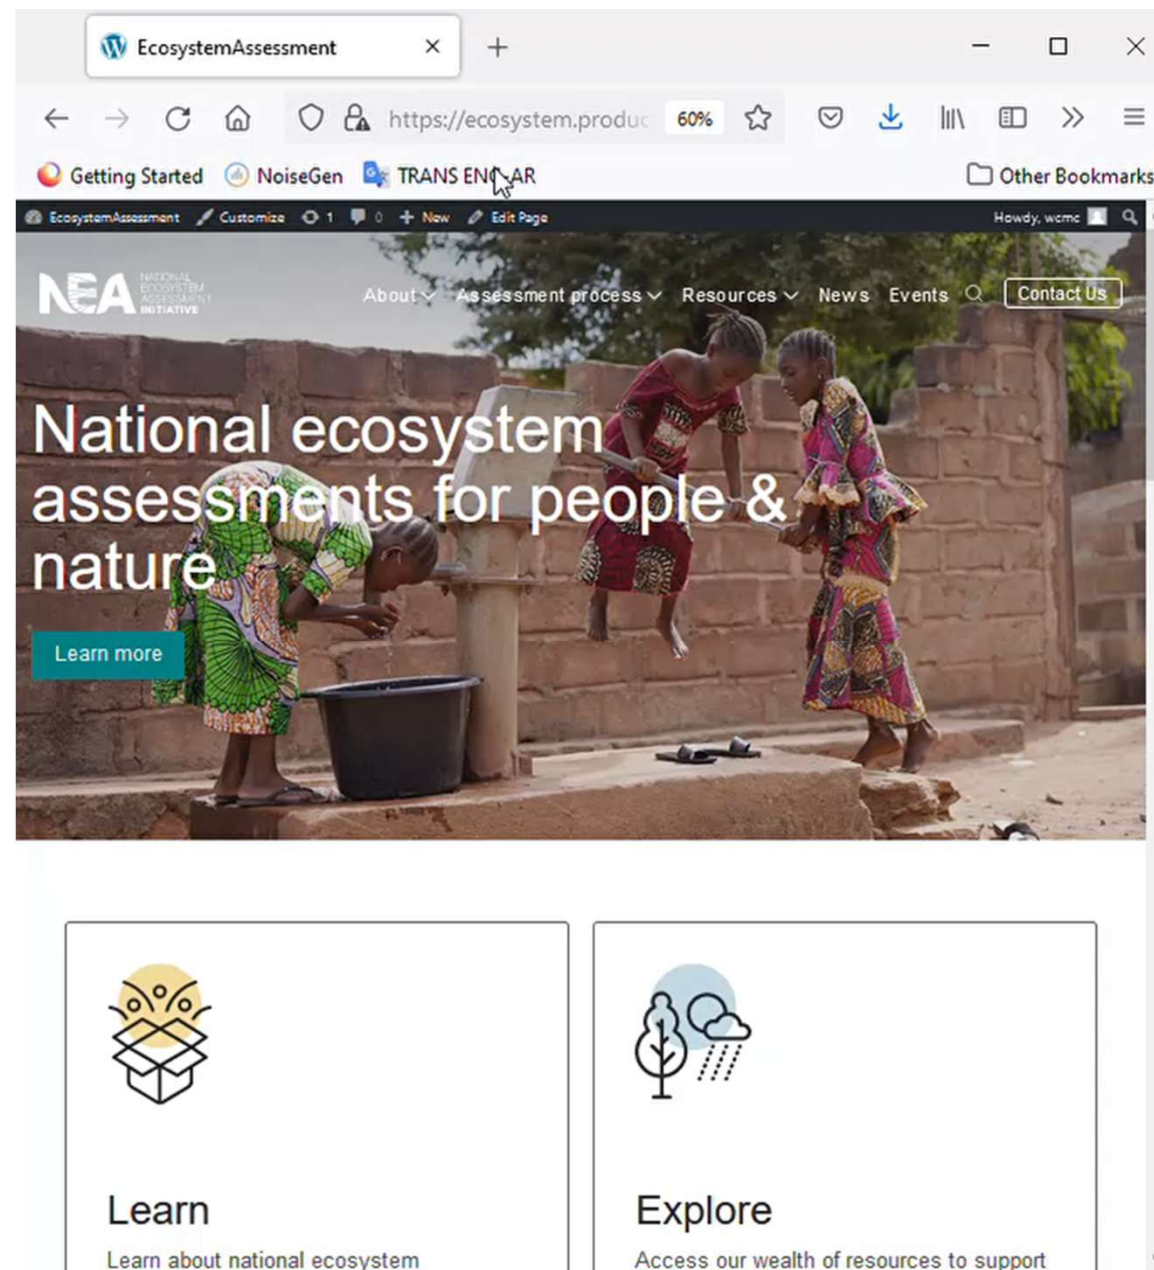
EcosystemAssessment

https://ecosystem.produc 60%

Getting Started NoiseGen TRANS ENG AR Other Bookmarks

EcosystemAssessment Customize 1 0 New Edit Page Howdy, wcmc

NEA NATIONAL ECOSYSTEM ASSESSMENT INITIATIVE

About Assessment process Resources News Events Contact Us

National ecosystem assessments for people & nature

Learn more

Learn

Learn about national ecosystem

Explore

Access our wealth of resources to support